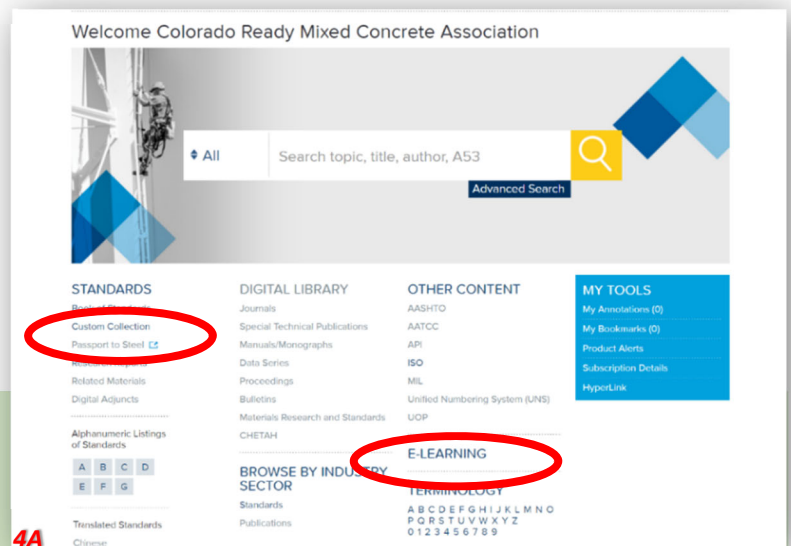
Welcome Colorado Ready Mixed Concrete Association

All

Search topic, title, author, A53

Advanced Search

STANDARDS

Book of Standards

Custom Collection

Passport to Steel

Research Reports

Related Materials

Digital Adjuncts

Alphanumeric Listings of Standards

| A | B | C | D |
|---|---|---|---|
| E | F | G | |

Translated Standards

Chinese

DIGITAL LIBRARY

Journals

Special Technical Publications

Manuals/Monographs

Data Series

Proceedings

Bulletins

Materials Research and Standards

CHETAH

BROWSE BY INDUSTRY SECTOR

Standards

Publications

OTHER CONTENT

AASHTO

AATCC

API

ISO

MIL

Unified Numbering System (UNS)

UOP

E-LEARNING

TERMINOLOGY

A B C D E F G H I J K L M N O P Q R S T U V W X Y Z 0 1 2 3 4 5 6 7 8 9

MY TOOLS

My Annotations (0)

My Bookmarks (0)

Product Alerts

Subscription Details

HyperLink

4A